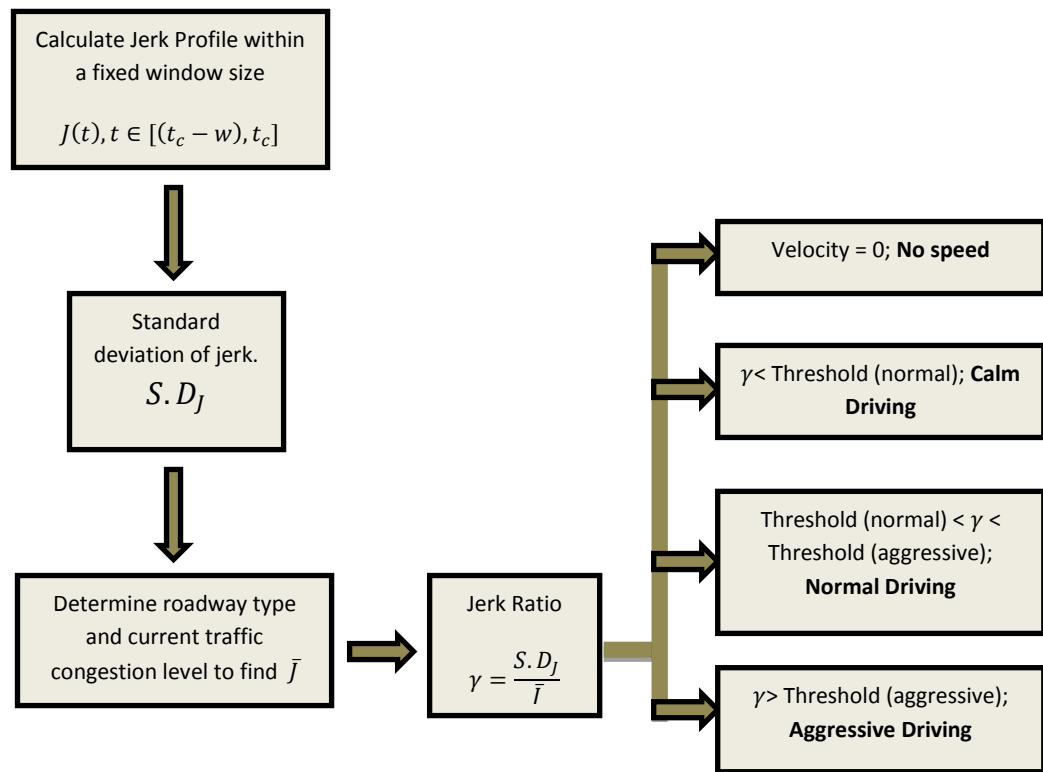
Calculate Jerk Profile within a fixed window size

$J(t), t \in [(t_c - w), t_c]$

Standard deviation of jerk.

$S.D_J$

Determine roadway type and current traffic congestion level to find $\bar{J}$

Jerk Ratio

$\gamma = \frac{S.D_J}{\bar{J}}$

Velocity = 0; **No speed**

$\gamma$< Threshold (normal); **Calm Driving**

Threshold (normal) < $\gamma$ < Threshold (aggressive); **Normal Driving**

$\gamma$> Threshold (aggressive); **Aggressive Driving**